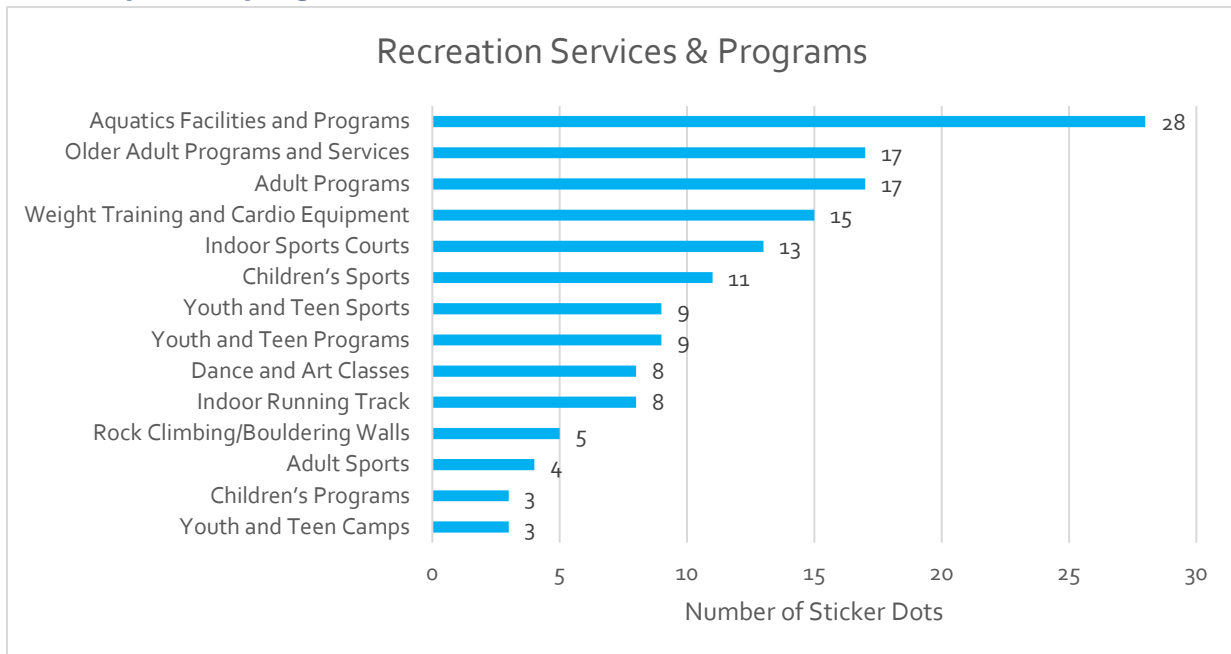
Recreation Services & Programs

| Category | Number of Sticker Dots |
|---|---|
| Aquatics Facilities and Programs | 28 |
| Older Adult Programs and Services | 17 |
| Adult Programs | 17 |
| Weight Training and Cardio Equipment | 15 |
| Indoor Sports Courts | 13 |
| Children's Sports | 11 |
| Youth and Teen Sports | 9 |
| Youth and Teen Programs | 9 |
| Dance and Art Classes | 8 |
| Indoor Running Track | 8 |
| Rock Climbing/Bouldering Walls | 5 |
| Adult Sports | 4 |
| Children's Programs | 3 |
| Youth and Teen Camps | 3 |

0 5 10 15 20 25 30

Number of Sticker Dots